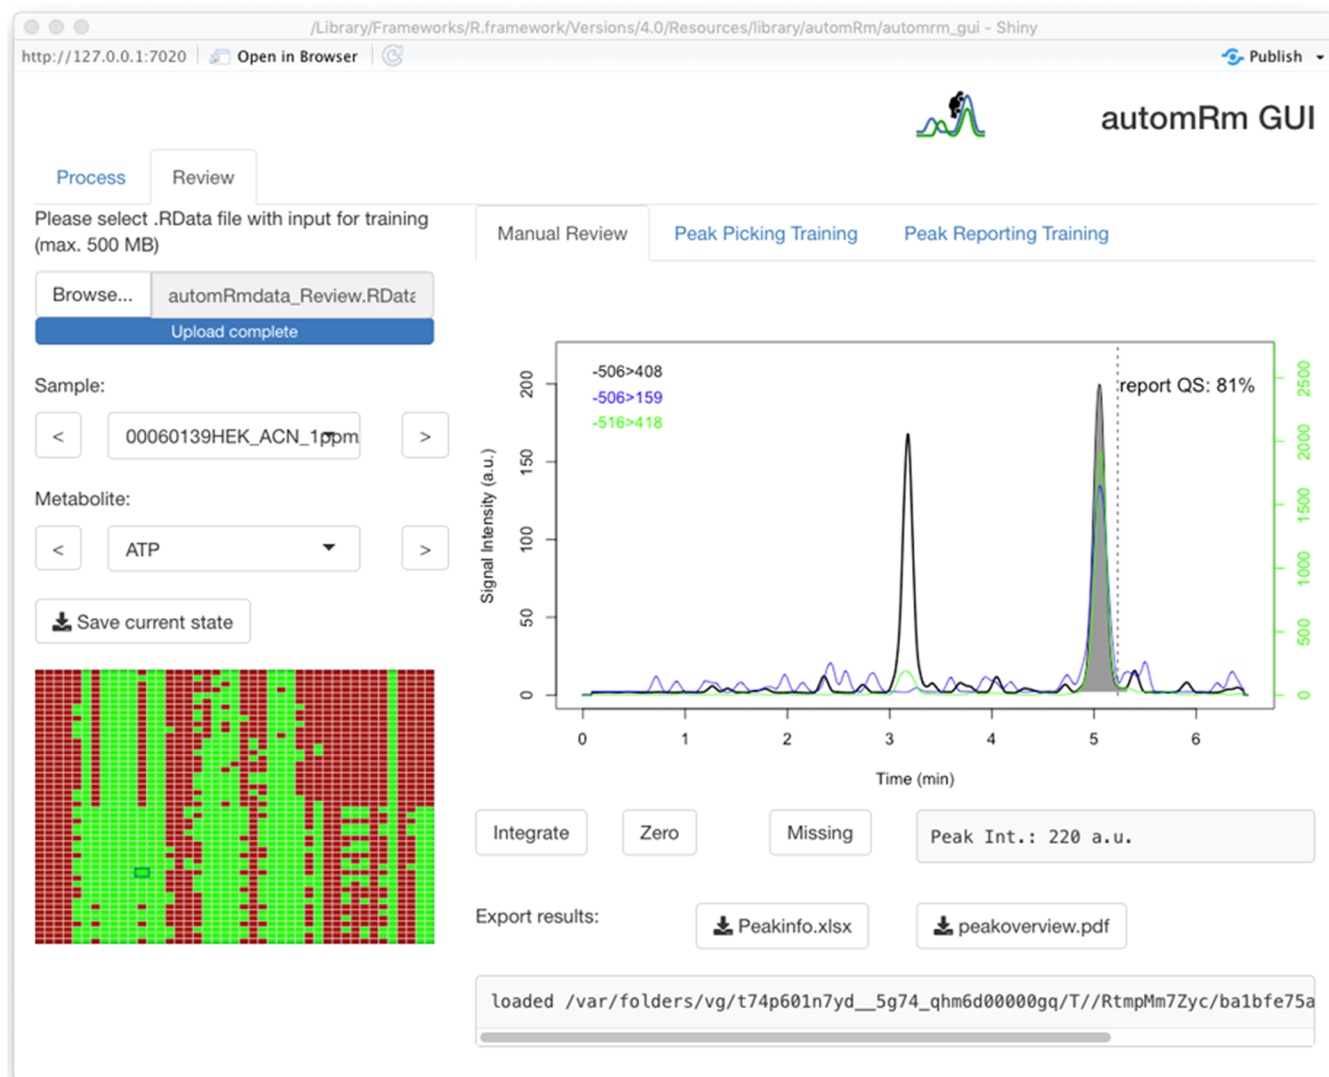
/Library/Frameworks/R.framework/Versions/4.0/Resources/library/automRm/automrm_gui - Shiny

http://127.0.0.1:7020 Open in Browser

Publish

automRm GUI

Process Review

Please select .RData file with input for training (max. 500 MB)

Browse... automRmdata_Review.RDat

Upload complete

Sample:

< 00060139HEK_ACN_1ppm >

Metabolite:

< ATP >

Save current state

Manual Review Peak Picking Training Peak Reporting Training

-506>408
-506>159
-516>418

report QS: 81%

Signal Intensity (a.u.)

0 50 100 150 200

0 500 1000 1500 2000 2500

0 1 2 3 4 5 6

Time (min)

Integrate Zero Missing Peak Int.: 220 a.u.

Export results: Peakinfo.xlsx peakoverview.pdf

loaded /var/folders/vg/t74p601n7yd__5g74_qhm6d00000gq/T//RtmpMm7Zyc/ba1bfe75a